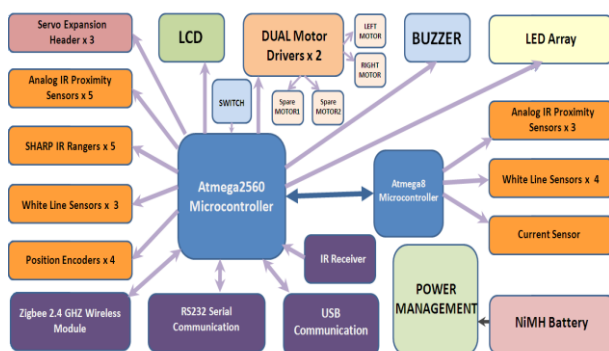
Servo Expansion Header x 3

LCD

DUAL Motor Drivers x 2

LEFT MOTOR

RIGHT MOTOR

BUZZER

LED Array

Analog IR Proximity Sensors x 5

SWITCH

Spare MOTOR1

Spare MOTOR2

Analog IR Proximity Sensors x 3

SHARP IR Rangers x 5

Atmega2560 Microcontroller

Atmega8 Microcontroller

White Line Sensors x 4

White Line Sensors x 3

Current Sensor

Position Encoders x 4

IR Receiver

POWER MANAGEMENT

Zigbee 2.4 GHZ Wireless Module

RS232 Serial Communication

USB Communication

NiMH Battery